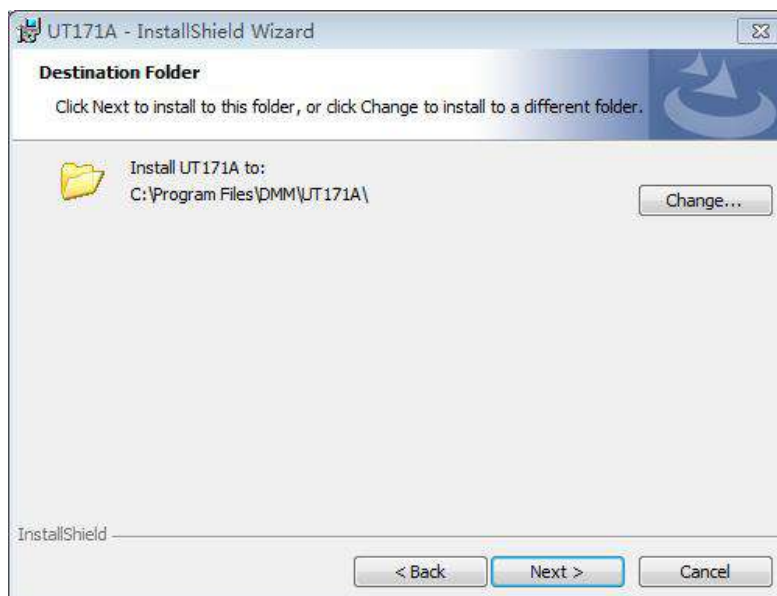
UT171A - InstallShield Wizard

Destination Folder

Click Next to install to this folder, or click Change to install to a different folder.

Install UT171A to:
C:\Program Files\DMM\UT171A\

Change...

InstallShield

< Back

Next >

Cancel